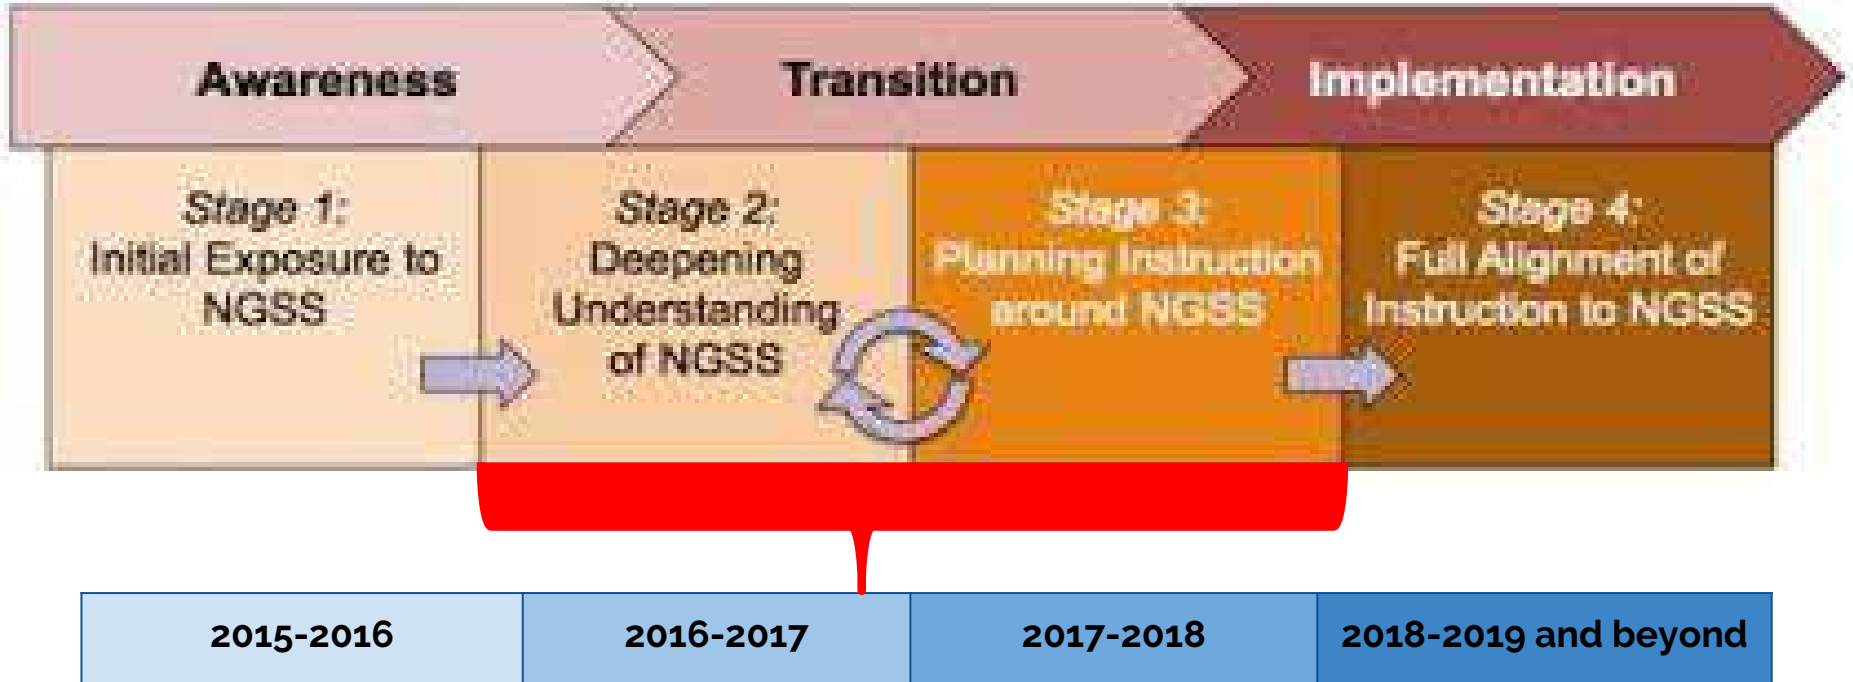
Awareness

Transition

Implementation

Stage 1:
Initial Exposure to NGSS

Stage 2:
Deepening Understanding of NGSS

Stage 3:
Planning Instruction around NGSS

Stage 4:
Full Alignment of Instruction to NGSS

| 2015-2016 | 2016-2017 | 2017-2018 | 2018-2019 and beyond |
|---|---|---|---|